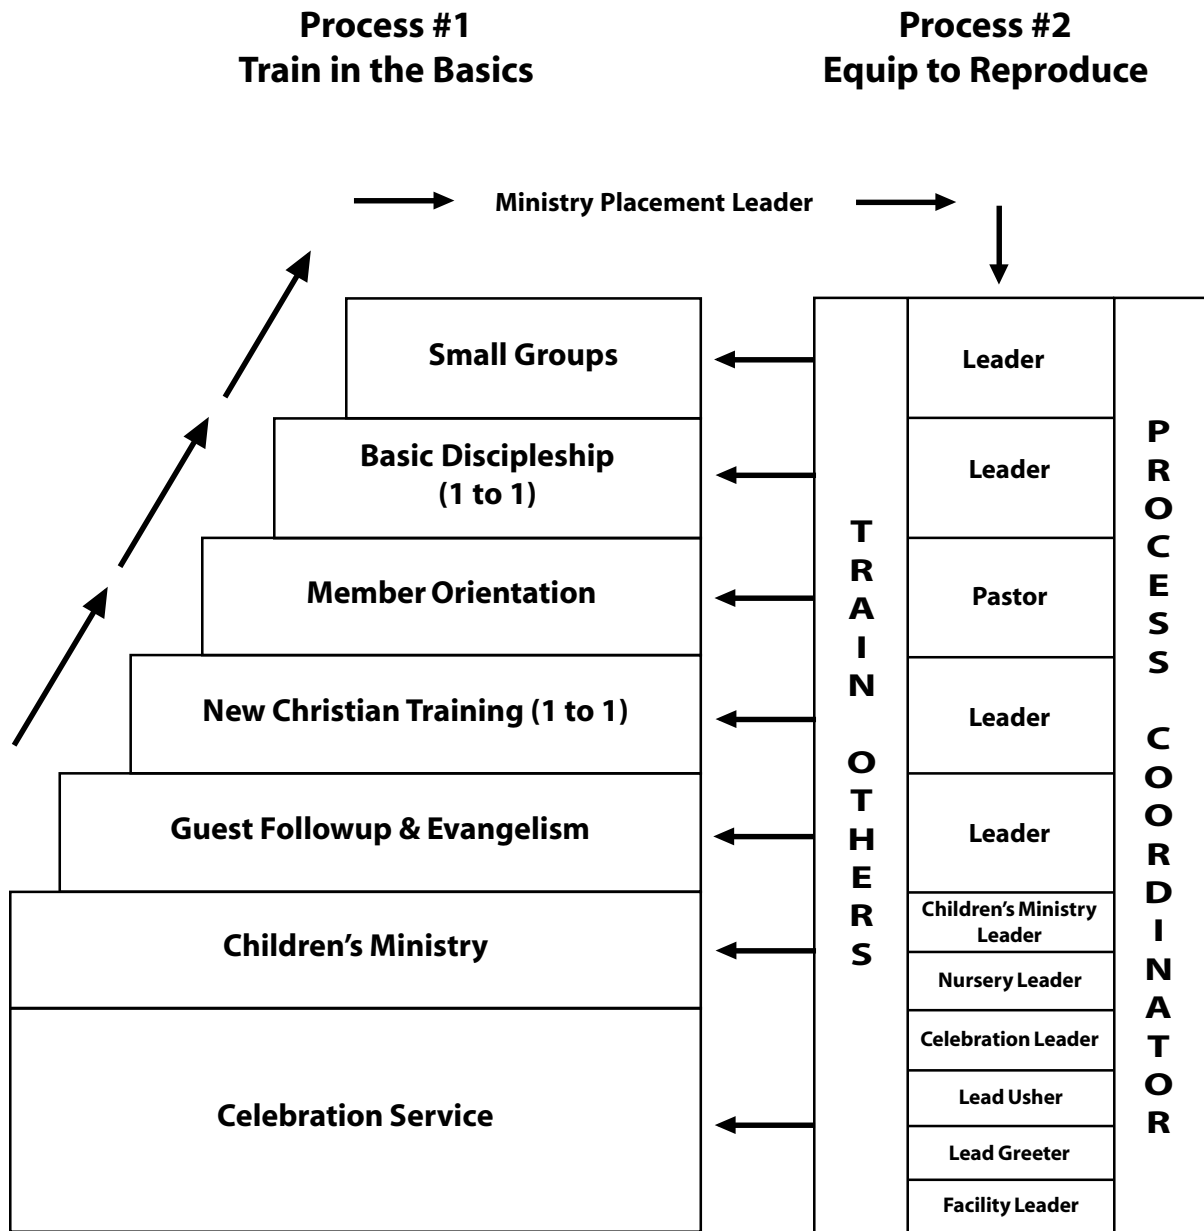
Process #1
Train in the Basics

Process #2
Equip to Reproduce

Ministry Placement Leader

Small Groups

Basic Discipleship
(1 to 1)

Member Orientation

New Christian Training (1 to 1)

Guest Followup & Evangelism

Children's Ministry

Celebration Service

TRAIN OTHERS

Leader

Leader

Pastor

Leader

Leader

Children's Ministry Leader

Nursery Leader

Celebration Leader

Lead Usher

Lead Greeter

Facility Leader

PROCESS COOORDINATOR